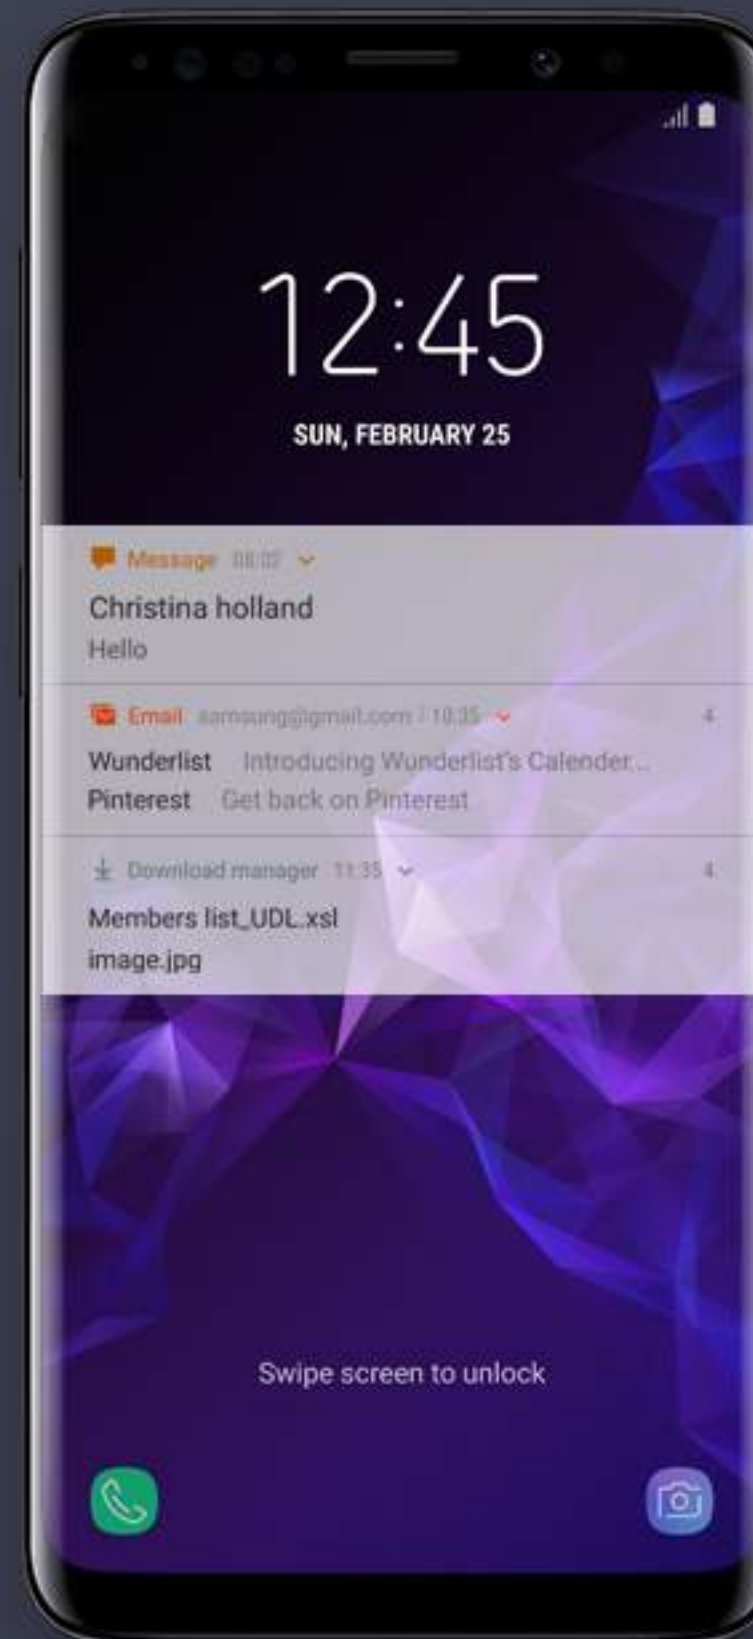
12:45

SUN, FEBRUARY 25

Message 08:02

Christina holland

Hello

Email samsung@gmail.com / 10:35 4

Wunderlist Introducing Wunderlist's Calender...

Pinterest Get back on Pinterest

Download manager 11:35 4

Members list_UDL.xsl

image.jpg

Swipe screen to unlock